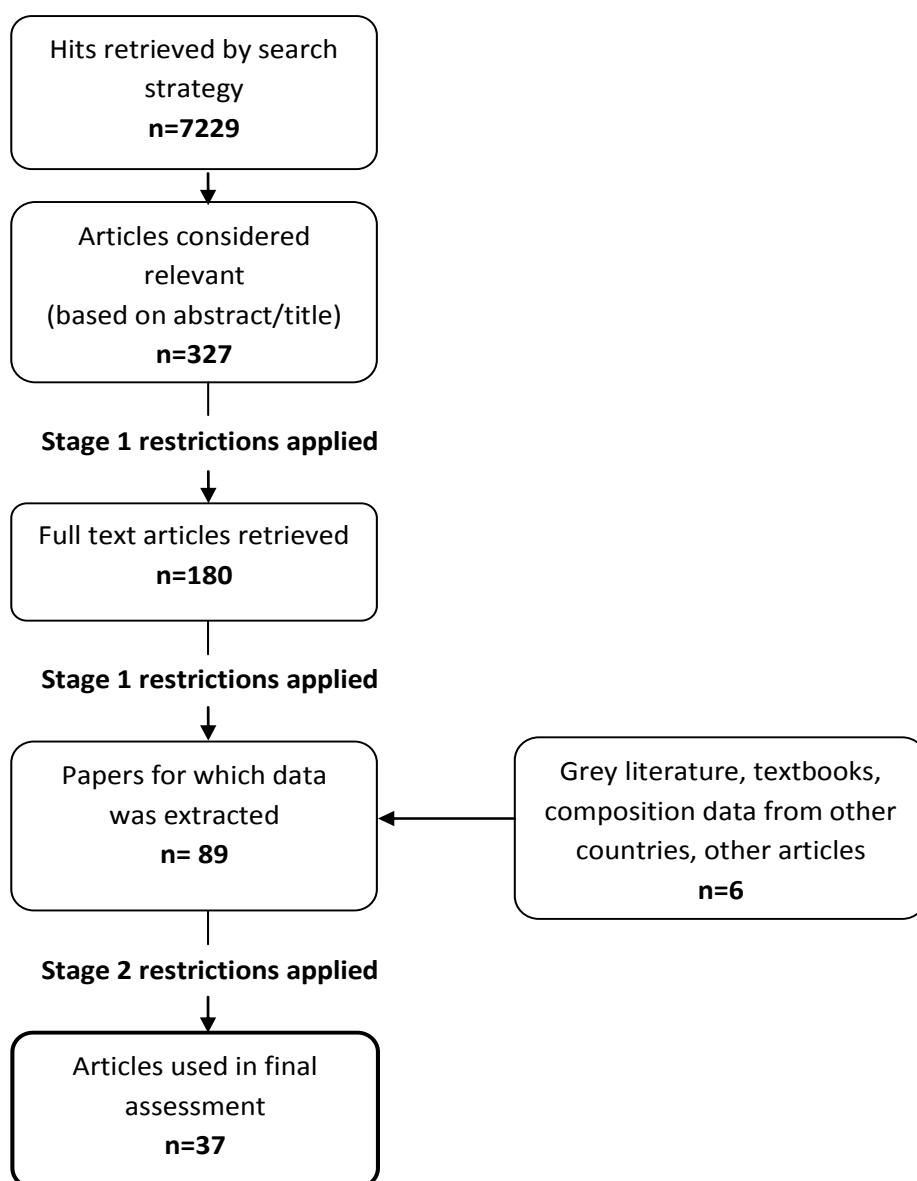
Hits retrieved by search strategy
**n=7229**

Articles considered relevant
(based on abstract/title)
**n=327**

**Stage 1 restrictions applied**

Full text articles retrieved
**n=180**

**Stage 1 restrictions applied**

Papers for which data was extracted
**n= 89**

Grey literature, textbooks, composition data from other countries, other articles
**n=6**

**Stage 2 restrictions applied**

Articles used in final assessment
**n=37**